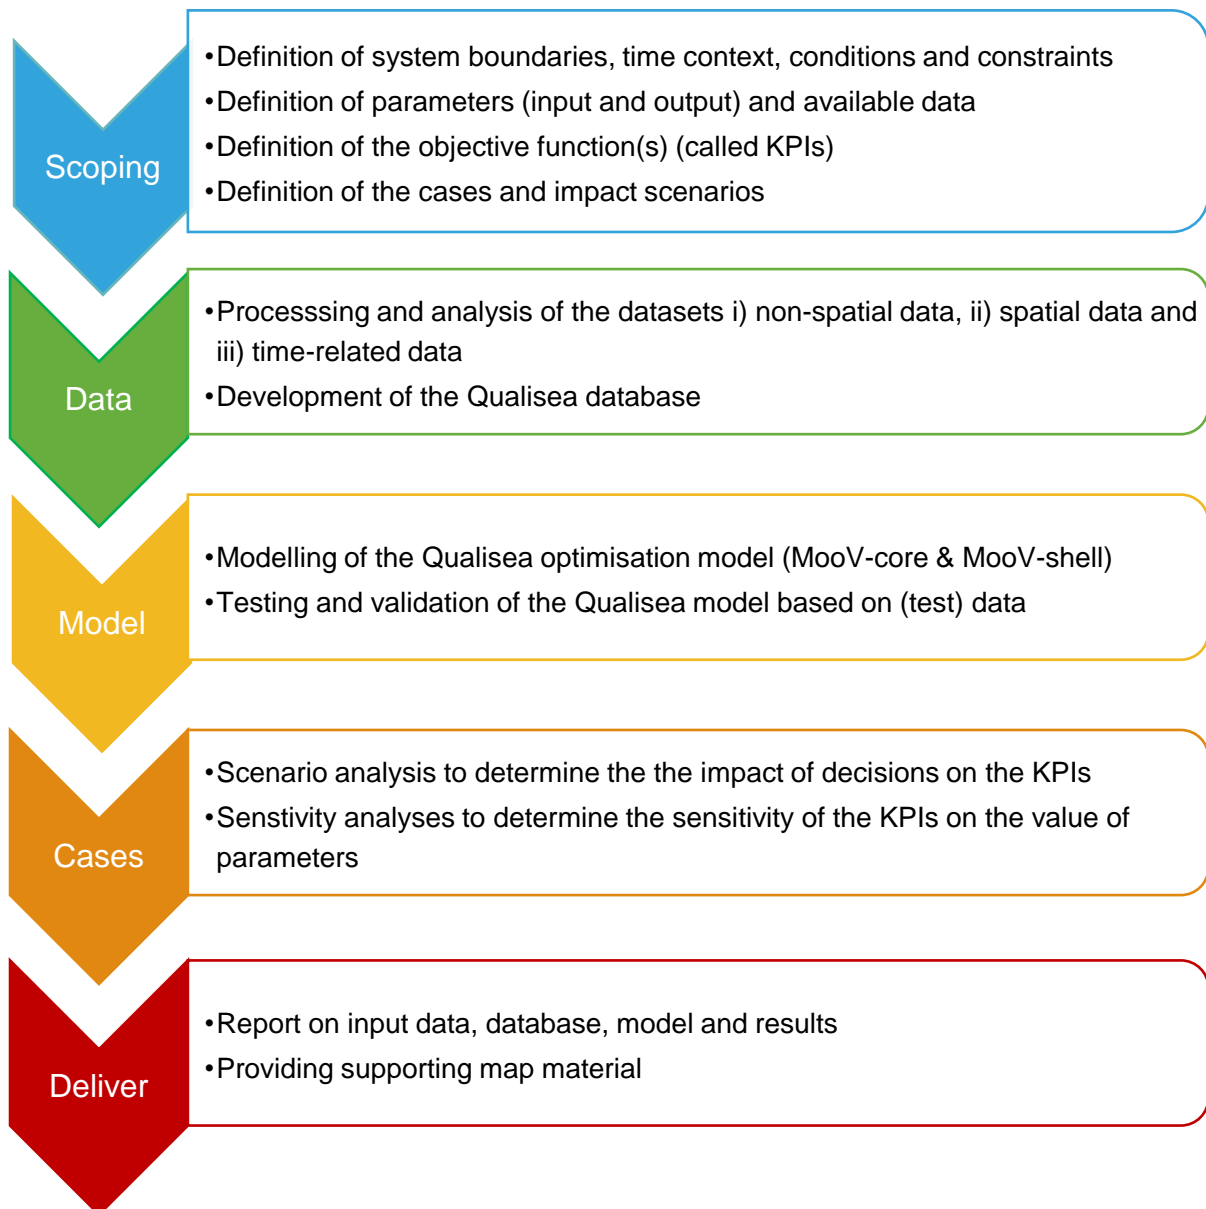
Scoping

•Definition of system boundaries, time context, conditions and constraints
•Definition of parameters (input and output) and available data
•Definition of the objective function(s) (called KPIs)
•Definition of the cases and impact scenarios

Data

•Processsing and analysis of the datasets i) non-spatial data, ii) spatial data and iii) time-related data
•Development of the Qualisea database

Model

•Modelling of the Qualisea optimisation model (MooV-core & MooV-shell)
•Testing and validation of the Qualisea model based on (test) data

Cases

•Scenario analysis to determine the the impact of decisions on the KPIs
•Senstivity analyses to determine the sensitivity of the KPIs on the value of parameters

Deliver

•Report on input data, database, model and results
•Providing supporting map material